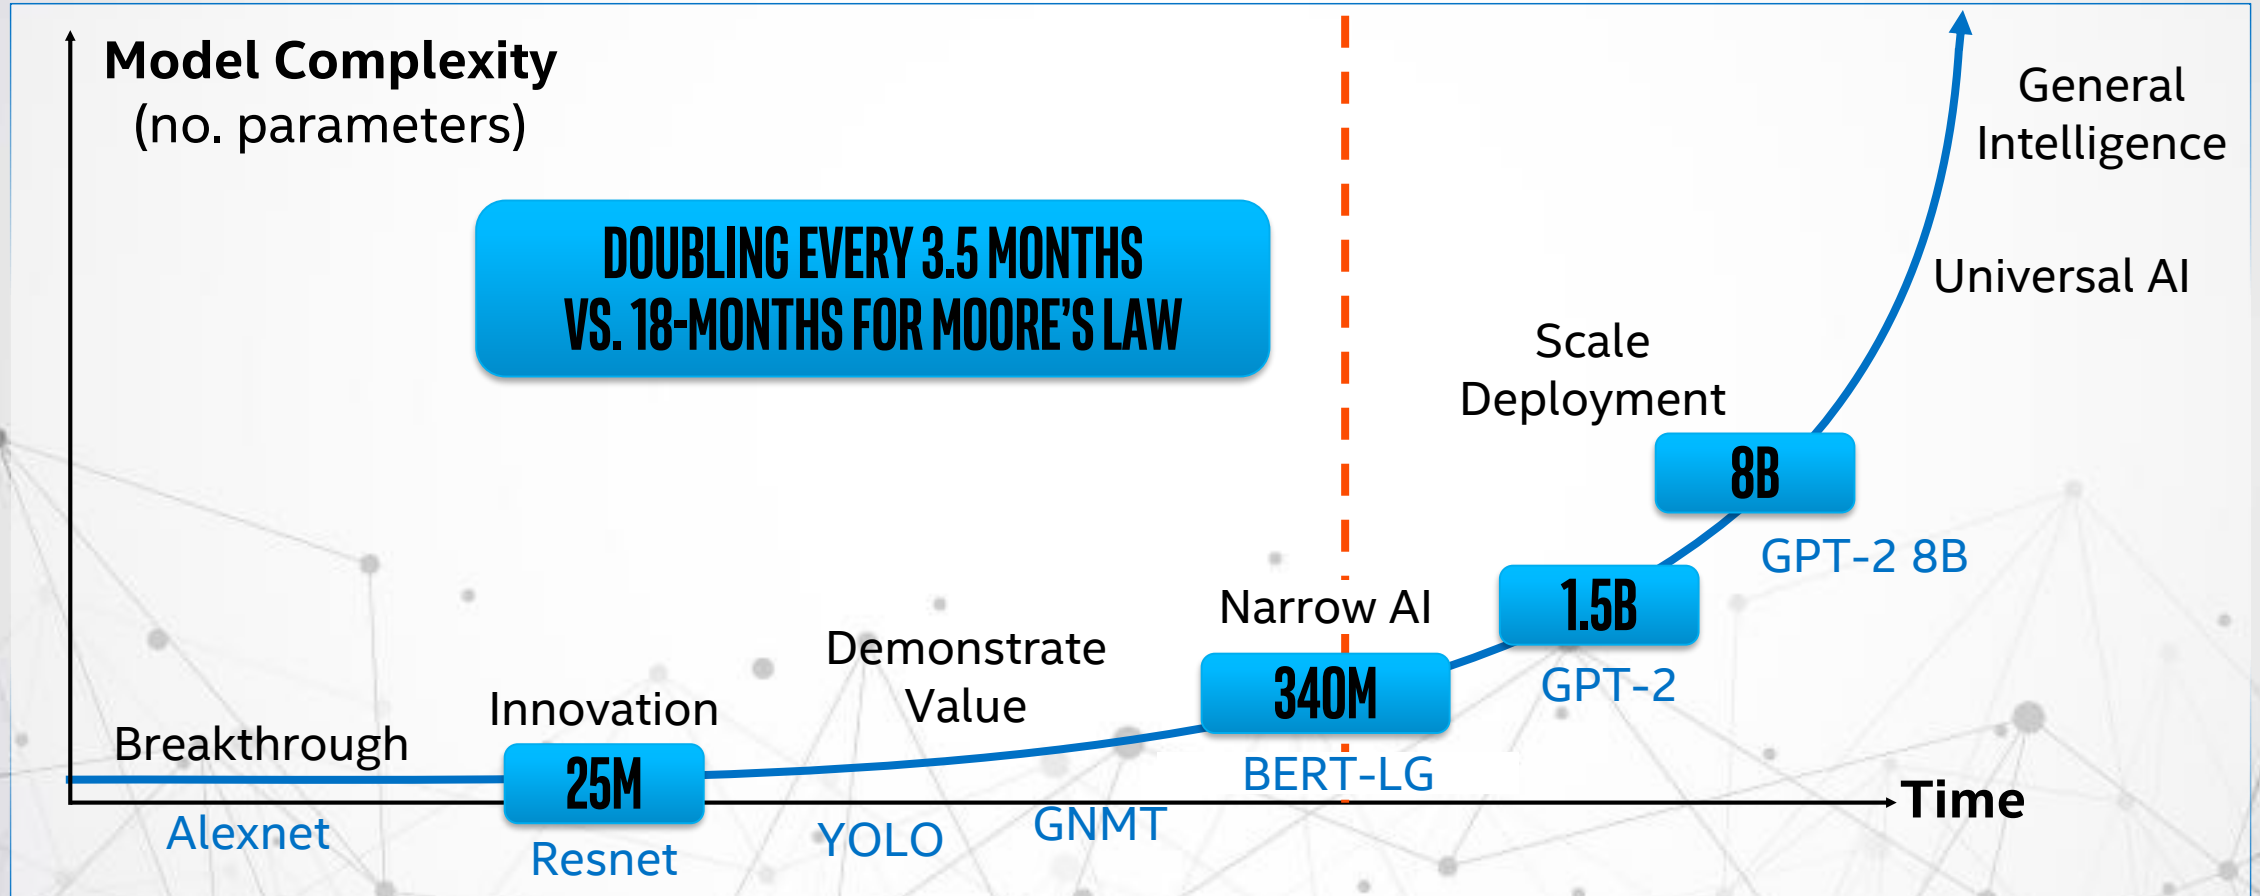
Model Complexity
(no. parameters)

DOUBLING EVERY 3.5 MONTHS
VS. 18-MONTHS FOR MOORE'S LAW

General
Intelligence

Universal AI

Scale
Deployment

8B

GPT-2 8B

Narrow AI

1.5B

GPT-2

Demonstrate
Value

340M

BERT-LG

Innovation

Breakthrough

25M

Time

Alexnet

Resnet

YOLO

GNMT